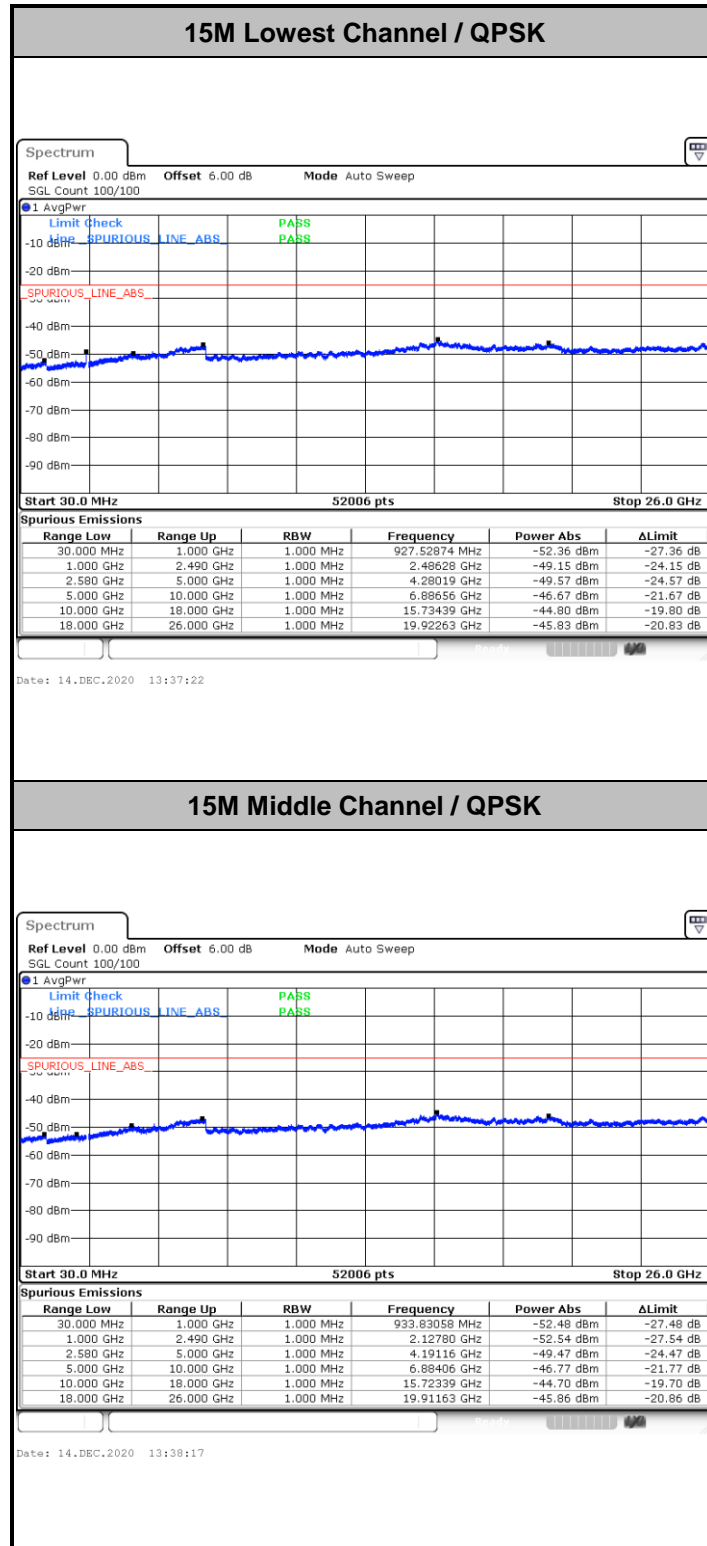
15M Lowest Channel / QPSK

Spectrum

Ref Level 0.00 dBm Offset 6.00 dB Mode Auto Sweep
SGL Count 100/100

1 AvgPwr

Limit Check PASS
Line SPURIOUS_LINE_ABS PASS

-10 dBm
-20 dBm
SPURIOUS_LINE_ABS
-40 dBm
-50 dBm
-60 dBm
-70 dBm
-80 dBm
-90 dBm

Start 30.0 MHz 52006 pts Stop 26.0 GHz

Spurious Emissions

| Range Low | Range Up | RBW | Frequency | Power Abs | ΔLimit |
|---|---|---|---|---|---|
| 30.000 MHz | 1.000 GHz | 1.000 MHz | 927.52874 MHz | -52.36 dBm | -27.36 dB |
| 1.000 GHz | 2.490 GHz | 1.000 MHz | 2.48628 GHz | -49.15 dBm | -24.15 dB |
| 2.580 GHz | 5.000 GHz | 1.000 MHz | 4.28019 GHz | -49.57 dBm | -24.57 dB |
| 5.000 GHz | 10.000 GHz | 1.000 MHz | 6.88656 GHz | -46.67 dBm | -21.67 dB |
| 10.000 GHz | 18.000 GHz | 1.000 MHz | 15.73439 GHz | -44.80 dBm | -19.80 dB |
| 18.000 GHz | 26.000 GHz | 1.000 MHz | 19.92263 GHz | -45.83 dBm | -20.83 dB |

Date: 14.DEC.2020 13:37:22

15M Middle Channel / QPSK

Spectrum

Ref Level 0.00 dBm Offset 6.00 dB Mode Auto Sweep
SGL Count 100/100

1 AvgPwr

Limit Check PASS
Line SPURIOUS_LINE_ABS PASS

-10 dBm
-20 dBm
SPURIOUS_LINE_ABS
-40 dBm
-50 dBm
-60 dBm
-70 dBm
-80 dBm
-90 dBm

Start 30.0 MHz 52006 pts Stop 26.0 GHz

Spurious Emissions

| Range Low | Range Up | RBW | Frequency | Power Abs | ΔLimit |
|---|---|---|---|---|---|
| 30.000 MHz | 1.000 GHz | 1.000 MHz | 933.83058 MHz | -52.48 dBm | -27.48 dB |
| 1.000 GHz | 2.490 GHz | 1.000 MHz | 2.12780 GHz | -52.54 dBm | -27.54 dB |
| 2.580 GHz | 5.000 GHz | 1.000 MHz | 4.19116 GHz | -49.47 dBm | -24.47 dB |
| 5.000 GHz | 10.000 GHz | 1.000 MHz | 6.88406 GHz | -46.77 dBm | -21.77 dB |
| 10.000 GHz | 18.000 GHz | 1.000 MHz | 15.72339 GHz | -44.70 dBm | -19.70 dB |
| 18.000 GHz | 26.000 GHz | 1.000 MHz | 19.91163 GHz | -45.86 dBm | -20.86 dB |

Date: 14.DEC.2020 13:38:17